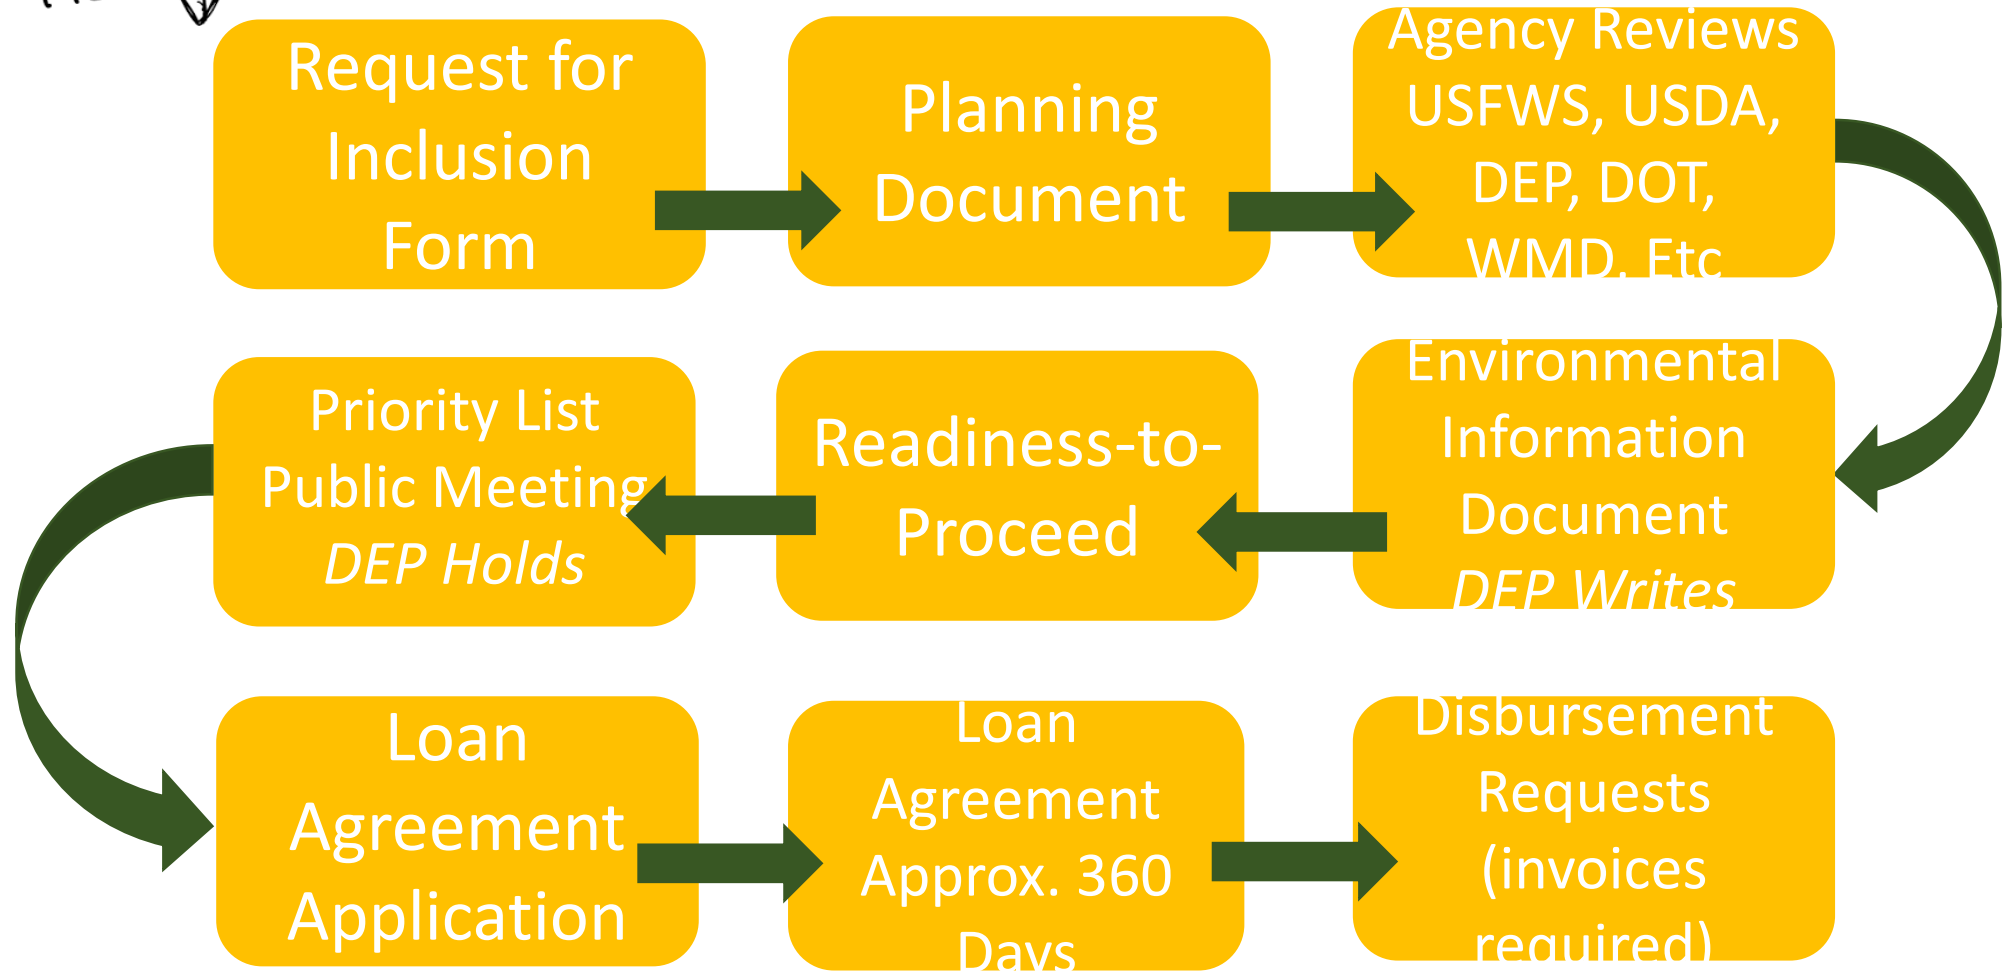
Request for Inclusion Form

Planning Document

Agency Reviews USFWS, USDA, DEP, DOT, WMD, Etc

Environmental Information Document
*DEP Writes*

Readiness-to-Proceed

Priority List Public Meeting
*DEP Holds*

Loan Agreement Application

Loan Agreement Approx. 360 Days

Disbursement Requests (invoices required)